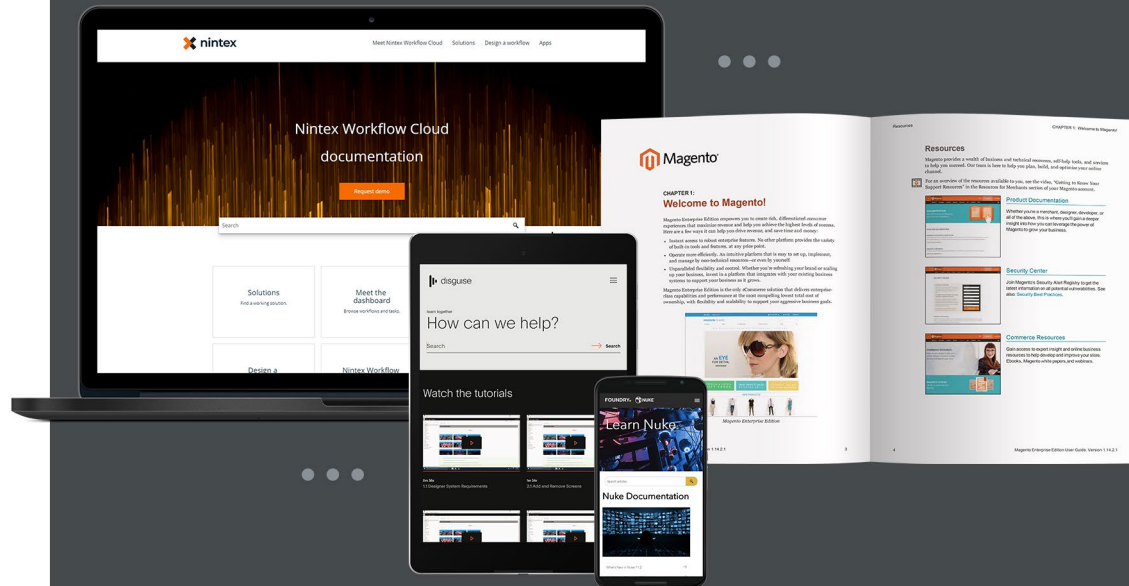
nintex

Meet Nintex Workflow Cloud Solutions Design a workflow Apps

Nintex Workflow Cloud documentation

Request demo

Search

Solutions
Find a working solution.

Meet the dashboard
Browse workflows and tasks.

Design a

Nintex Workflow

disguise

How can we help?

Search

Search

Watch the tutorials

FOUNDRY NUKE

Learn Nuke

Search articles

Nuke Documentation

Magento

CHAPTER 1:
Welcome to Magento!

Magento Enterprise Edition

Resources

CHAPTER 1: Welcome to Magento!

Resources

Product Documentation

Security Center

Commerce Resources

Magento Enterprise Edition User Guide, Version 1.14.2.1